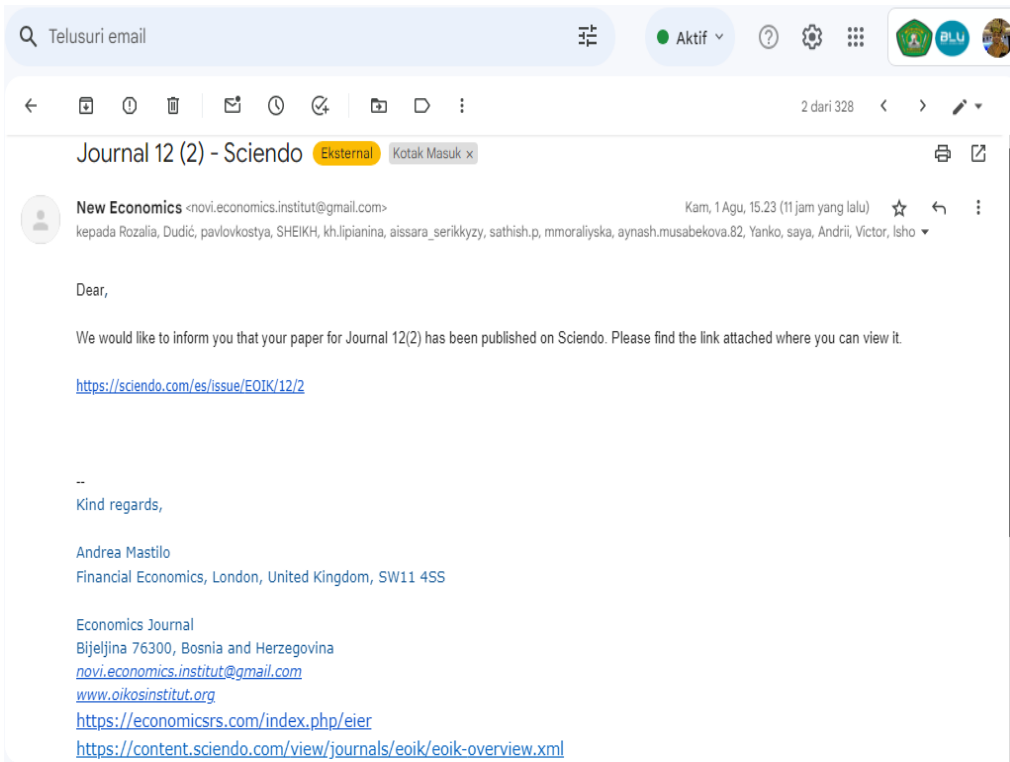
Telusuri email

Aktif

2 dari 328

Journal 12 (2) - Sciendo Eksternal Kotak Masuk ×

New Economics <novi.economics.institut@gmail.com> Kam, 1 Agu, 15.23 (11 jam yang lalu)
kepada Rozalia, Dudić, pavlovkostya, SHEIKH, kh.lipianina, aissara_serikkyzy, sathish.p, mmoraliyska, aynash.musabekova.82, Yanko, saya, Andrii, Victor, Isho

Dear,

We would like to inform you that your paper for Journal 12(2) has been published on Sciendo. Please find the link attached where you can view it.

https://sciendo.com/es/issue/EOIK/12/2

--
Kind regards,

Andrea Mastilo
Financial Economics, London, United Kingdom, SW11 4SS

Economics Journal
Bijeljina 76300, Bosnia and Herzegovina
novi.economics.institut@gmail.com
www.oikosinstitut.org
https://economicsrs.com/index.php/eier
https://content.sciendo.com/view/journals/eoik/eoik-overview.xml